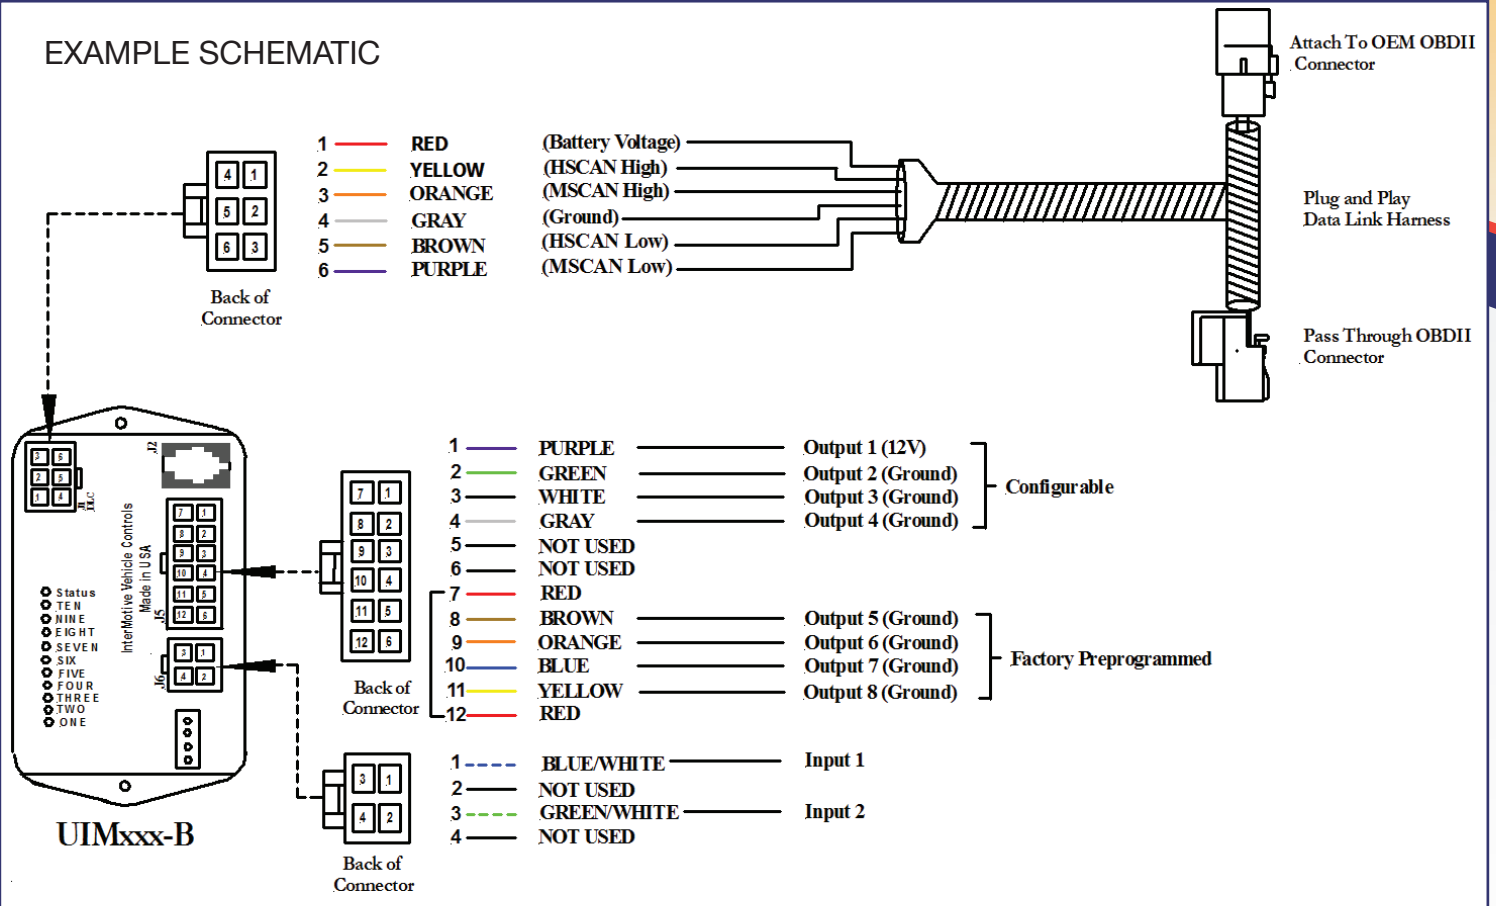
EXAMPLE SCHEMATIC

Attach To OEM OBDII Connector

| | | |
|---|---|---|
| 1 | RED | (Battery Voltage) |
| 2 | YELLOW | (HSCAN High) |
| 3 | ORANGE | (MSCAN High) |
| 4 | GRAY | (Ground) |
| 5 | BROWN | (HSCAN Low) |
| 6 | PURPLE | (MSCAN Low) |

4 1
5 2
6 3

Back of Connector

Plug and Play Data Link Harness

Pass Through OBDII Connector

3 6
2 5
1 4
J1 DLC

J2

InterMotive Vehicle Controls Made in USA

7 1
8 2
9 3
10 4
11 5
12 6
J5

3 1
4 2
J6

Status
TEN
NINE
EIGHT
SEVEN
SIX
FIVE
FOUR
THREE
TWO
ONE

UIMxxx-B

7 1
8 2
9 3
10 4
11 5
12 6

Back of Connector

| | | |
|---|---|---|
| 1 | PURPLE | Output 1 (12V) |
| 2 | GREEN | Output 2 (Ground) |
| 3 | WHITE | Output 3 (Ground) |
| 4 | GRAY | Output 4 (Ground) |
| 5 | NOT USED | |
| 6 | NOT USED | |
| 7 | RED | |
| 8 | BROWN | Output 5 (Ground) |
| 9 | ORANGE | Output 6 (Ground) |
| 10 | BLUE | Output 7 (Ground) |
| 11 | YELLOW | Output 8 (Ground) |
| 12 | RED | |

Configurable

Factory Preprogrammed

3 1
4 2

Back of Connector

| | | |
|---|---|---|
| 1 | BLUE/WHITE | Input 1 |
| 2 | NOT USED | |
| 3 | GREEN/WHITE | Input 2 |
| 4 | NOT USED | |